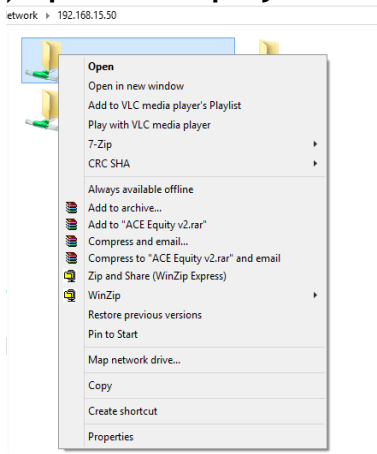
etwork ▸ 192.168.15.50

Open
Open in new window
Add to VLC media player's Playlist
Play with VLC media player
7-Zip
CRC SHA
Always available offline
Add to archive...
Add to "ACE Equity v2.rar"
Compress and email...
Compress to "ACE Equity v2.rar" and email
Zip and Share (WinZip Express)
WinZip
Restore previous versions
Pin to Start
Map network drive...
Copy
Create shortcut
Properties